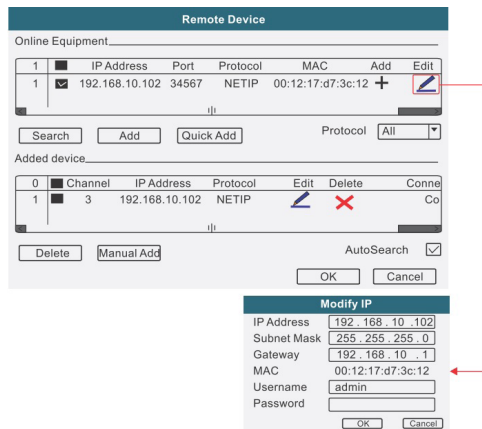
Remote Device

Online Equipment

| 1 |  | IP Address | Port | Protocol | MAC | Add | Edit |
|---|---|---|---|---|---|---|---|
| 1 |  | 192.168.10.102 | 34567 | NETIP | 00:12:17:d7:3c:12 | + |  |

Search Add Quick Add Protocol All

Added device

| 0 |  | Channel | IP Address | Protocol | Edit | Delete | Conne |
|---|---|---|---|---|---|---|---|
| 1 |  | 3 | 192.168.10.102 | NETIP |  | ✕ | Co |

Delete Manual Add AutoSearch

OK Cancel

Modify IP

IP Address 192 . 168 . 10 . 102
Subnet Mask 255 . 255 . 255 . 0
Gateway 192 . 168 . 10 . 1
MAC 00:12:17:d7:3c:12
Username admin
Password

OK Cancel